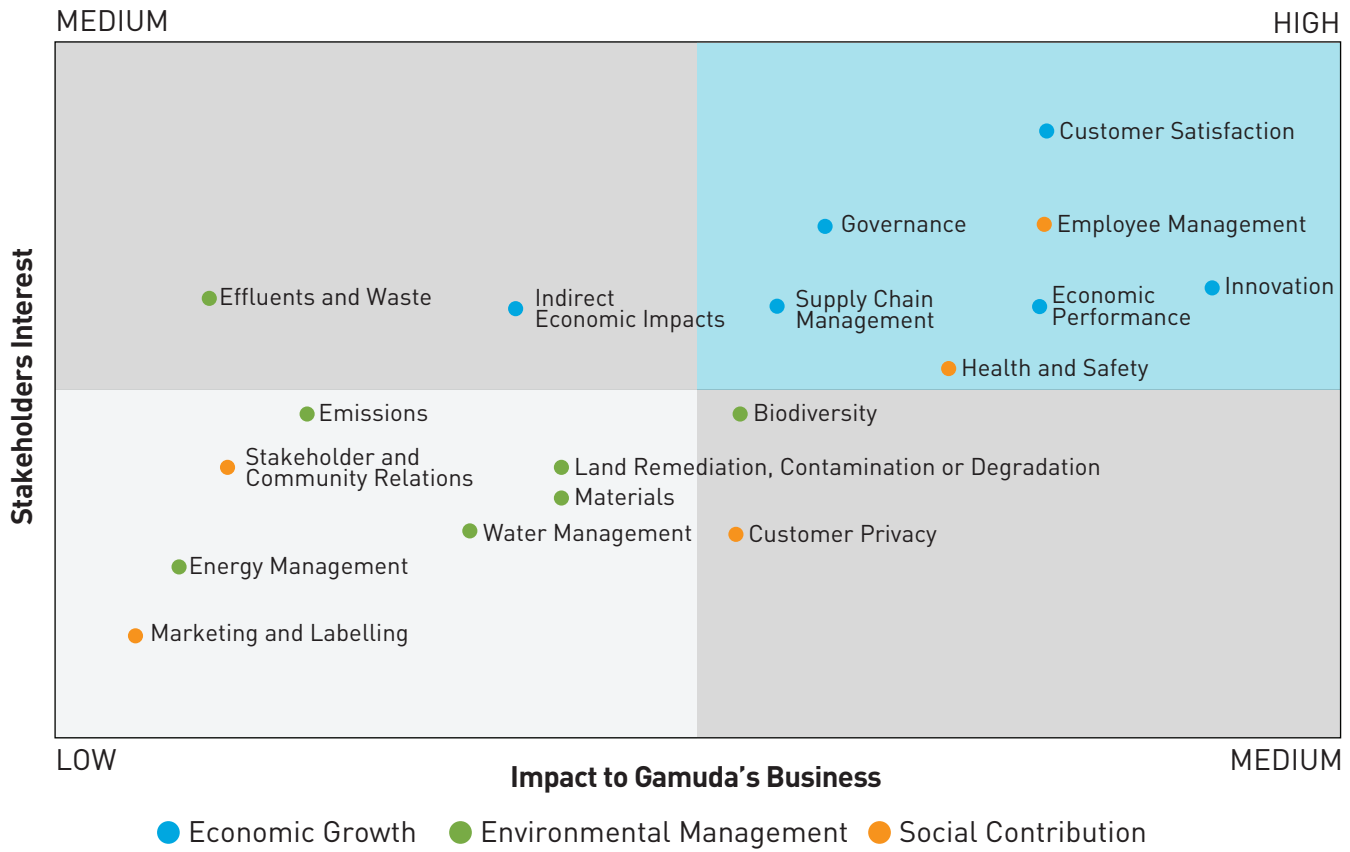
MEDIUM

HIGH

Customer Satisfaction

Governance

Employee Management

Effluents and Waste

Indirect Economic Impacts

Supply Chain Management

Economic Performance

Innovation

Health and Safety

Emissions

Biodiversity

Stakeholder and Community Relations

Land Remediation, Contamination or Degradation

Materials

Water Management

Customer Privacy

Energy Management

Marketing and Labelling

Stakeholders Interest

LOW

MEDIUM

Impact to Gamuda's Business

Economic Growth Environmental Management Social Contribution